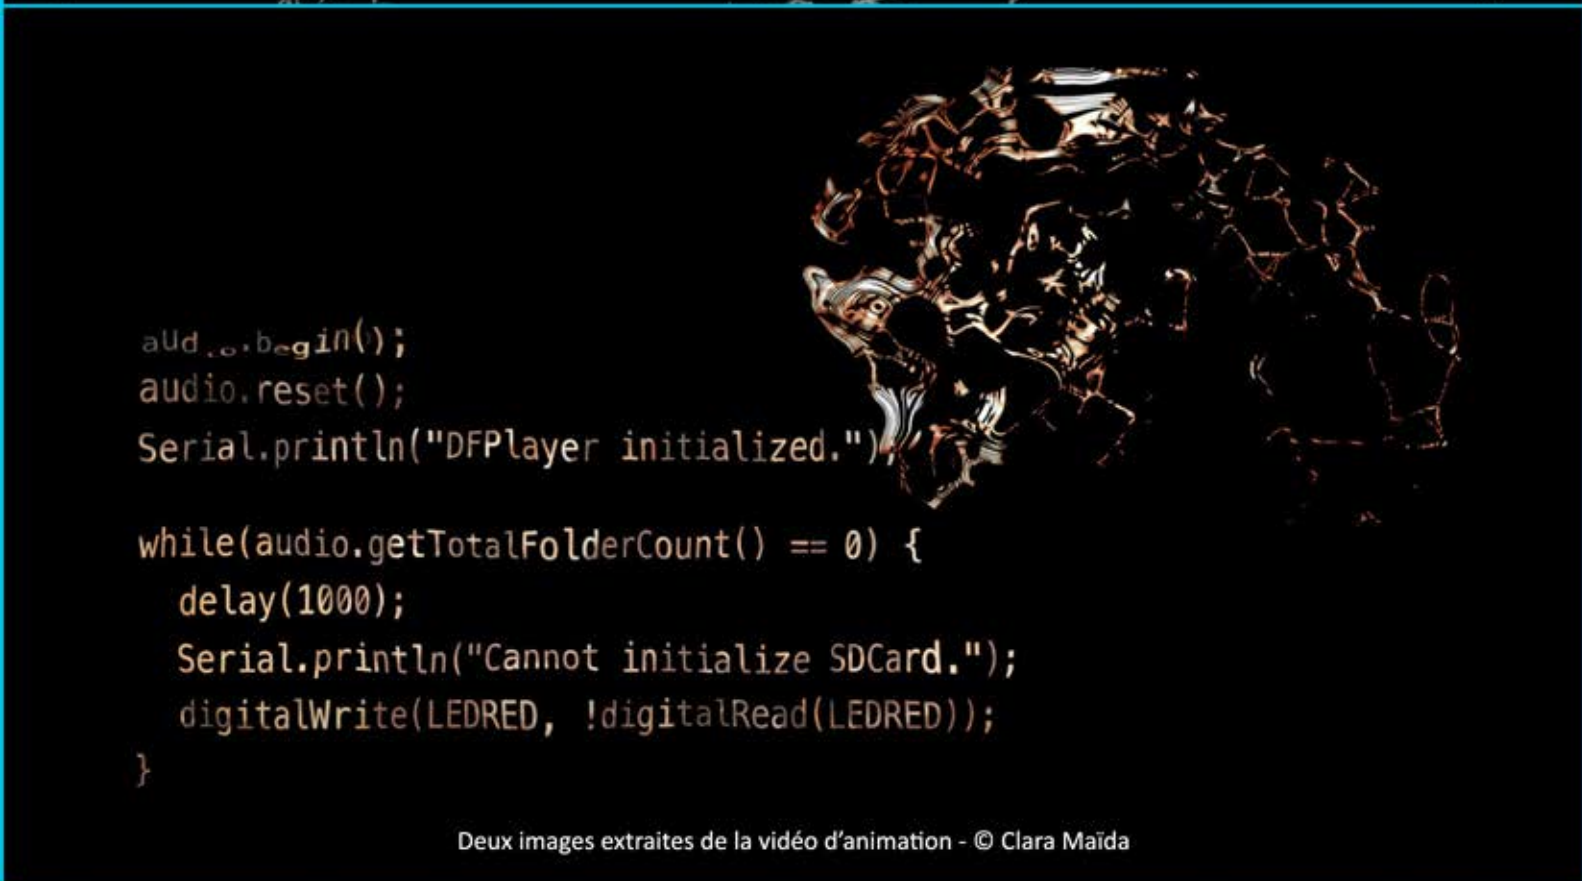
aud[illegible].begin();
audio.reset();
Serial.println("DFPlayer initialized.");

while(audio.getTotalFolderCount() == 0) {
  delay(1000);
  Serial.println("Cannot initialize SDCard.");
  digitalWrite(LEDRED, !digitalRead(LEDRED));
}

Deux images extraites de la vidéo d'animation - © Clara Maïda